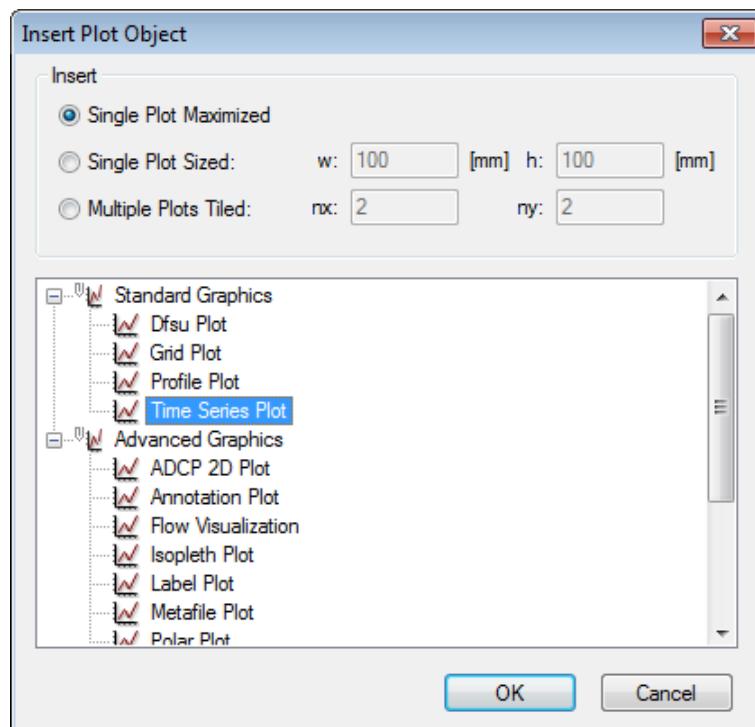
Insert Plot Object

Insert

Single Plot Maximized

Single Plot Sized: w: 100 [mm] h: 100 [mm]

Multiple Plots Tiled: nx: 2 ny: 2

Standard Graphics
Dfsu Plot
Grid Plot
Profile Plot
Time Series Plot
Advanced Graphics
ADCP 2D Plot
Annotation Plot
Flow Visualization
Isopleth Plot
Label Plot
Metafile Plot
Polar Plot

OK Cancel